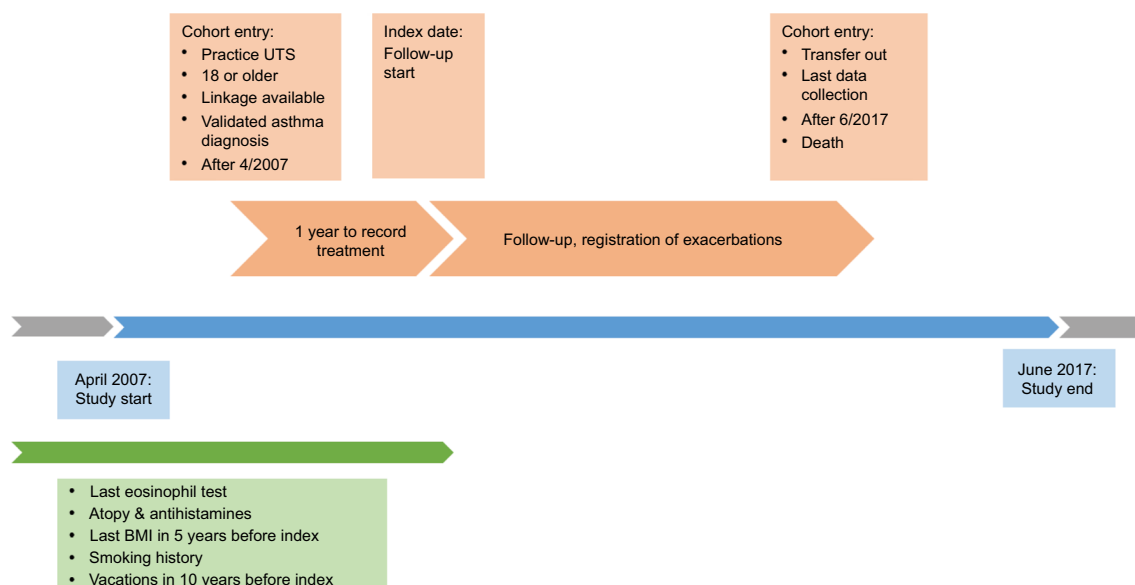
Cohort entry:
• Practice UTS
• 18 or older
• Linkage available
• Validated asthma diagnosis
• After 4/2007

Index date:
Follow-up start

Cohort entry:
• Transfer out
• Last data collection
• After 6/2017
• Death

1 year to record treatment

Follow-up, registration of exacerbations

April 2007:
Study start

June 2017:
Study end

• Last eosinophil test
• Atopy & antihistamines
• Last BMI in 5 years before index
• Smoking history
• Vacations in 10 years before index